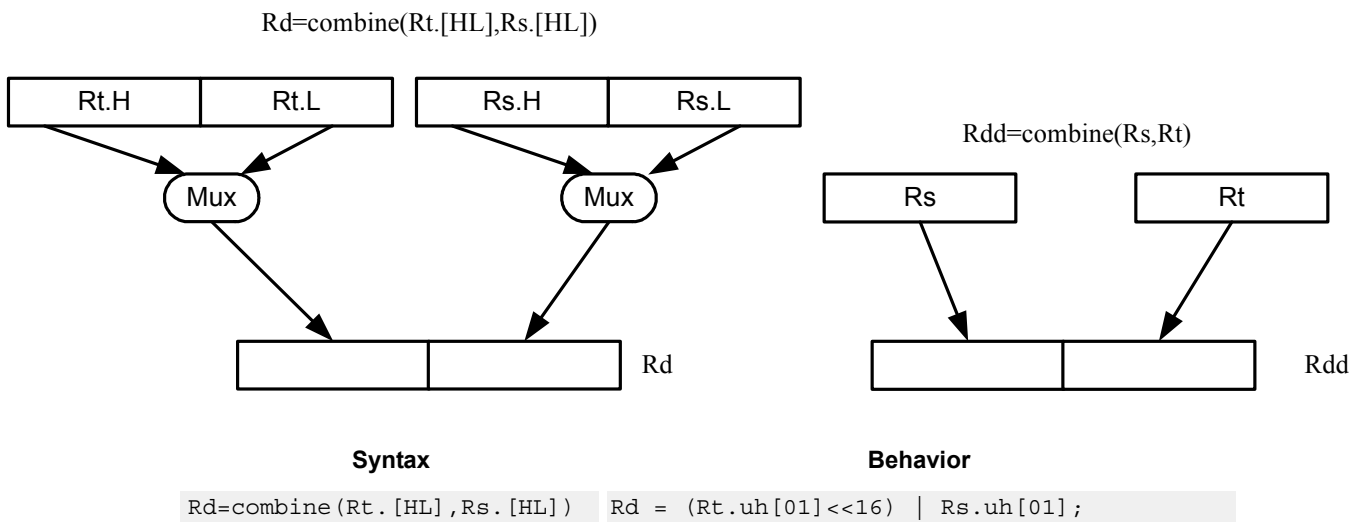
Rd=combine(Rt.[HL],Rs.[HL])

Rt.H

Rt.L

Rs.H

Rs.L

Mux

Mux

Rd

Rdd=combine(Rs,Rt)

Rs

Rt

Rdd

| Syntax | Behavior |
|---|---|
| Rd=combine(Rt.[HL],Rs.[HL]) | Rd = (Rt.uh[01]<<16) \| Rs.uh[01]; |